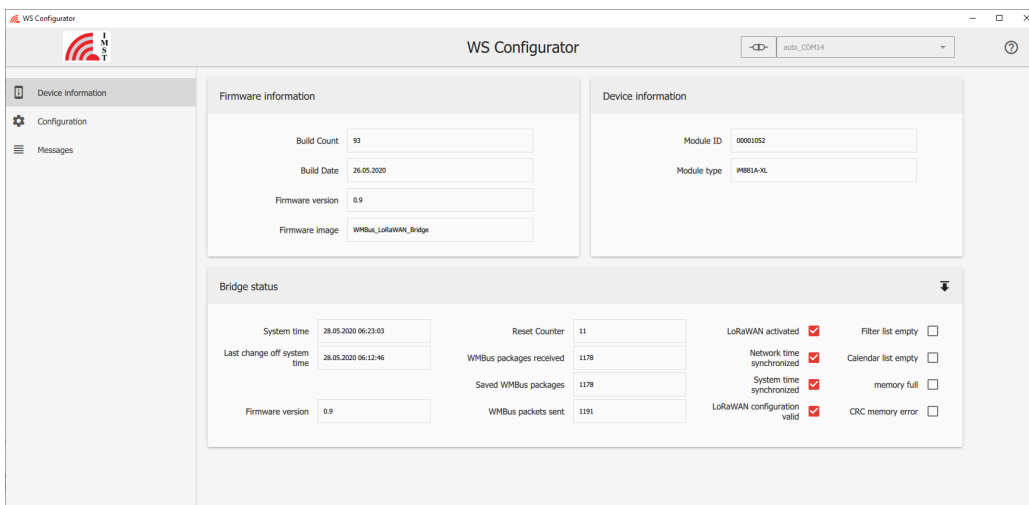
WS Configurator

I M S T

WS Configurator

auto_COM14

Device information

Configuration

Messages

Firmware information

Build Count 93

Build Date 26.05.2020

Firmware version 0.9

Firmware image WMBus_LoRaWAN_Bridge

Device information

Module ID 00001052

Module type iM881A-XL

Bridge status

System time 28.05.2020 06:23:03

Last change off system time 28.05.2020 06:12:46

Firmware version 0.9

Reset Counter 11

WMBus packages received 1178

Saved WMBus packages 1178

WMBus packets sent 1191

LoRaWAN activated

Network time synchronized

System time synchronized

LoRaWAN configuration valid

Filter list empty

Calendar list empty

memory full

CRC memory error